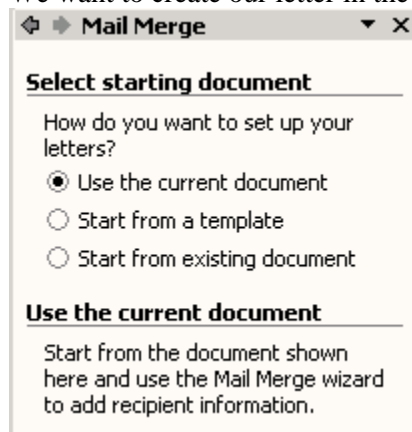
We want to create our letter in the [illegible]

Mail Merge

Select starting document

How do you want to set up your letters?

Use the current document

Start from a template

Start from existing document

Use the current document

Start from the document shown here and use the Mail Merge wizard to add recipient information.